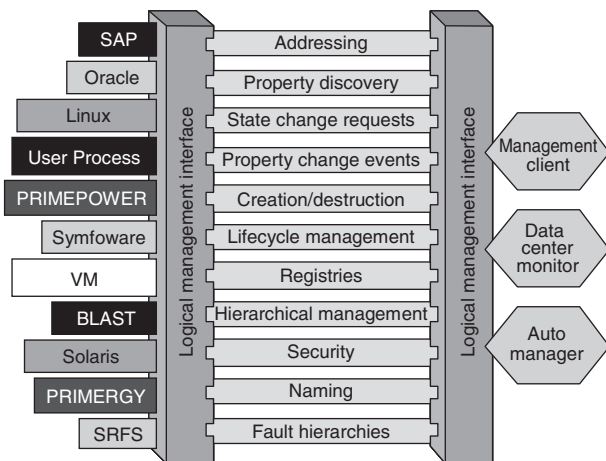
SAP
Oracle
Linux
User Process
PRIMEPOWER
Symfoware
VM
BLAST
Solaris
PRIMERGY
SRFS

Logical management interface

Addressing
Property discovery
State change requests
Property change events
Creation/destruction
Lifecycle management
Registries
Hierarchical management
Security
Naming
Fault hierarchies

Logical management interface

Management client
Data center monitor
Auto manager